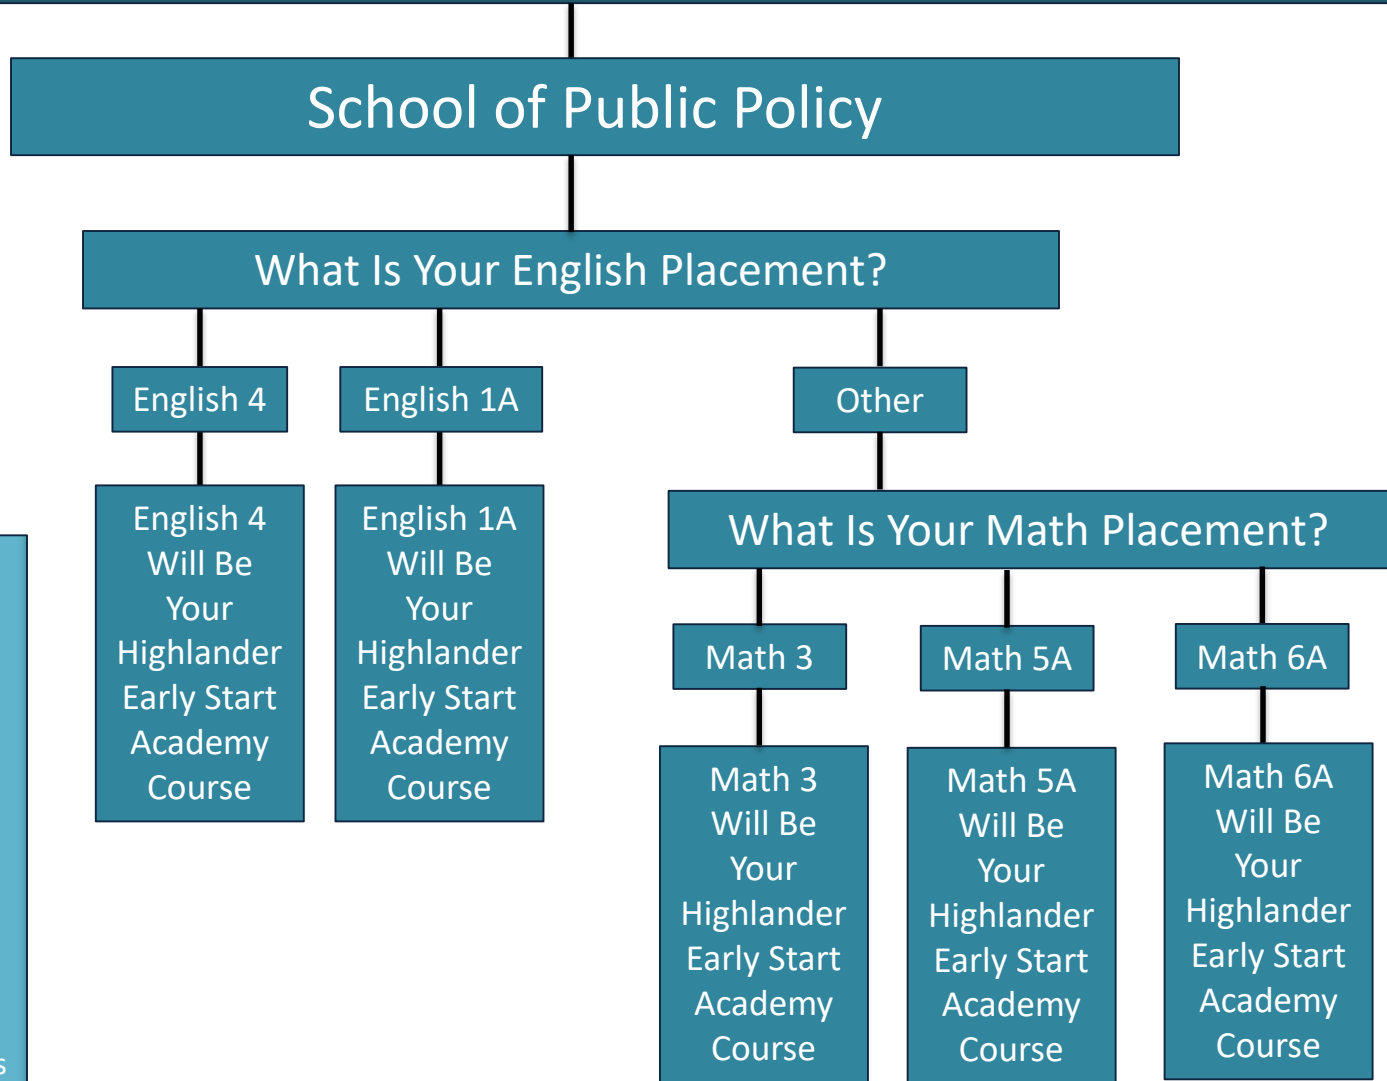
School of Public Policy

What Is Your English Placement?

English 4

English 1A

Other

English 4 Will Be Your Highlander Early Start Academy Course

English 1A Will Be Your Highlander Early Start Academy Course

What Is Your Math Placement?

Math 3

Math 5A

Math 6A

Math 3 Will Be Your Highlander Early Start Academy Course

Math 5A Will Be Your Highlander Early Start Academy Course

Math 6A Will Be Your Highlander Early Start Academy Course

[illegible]